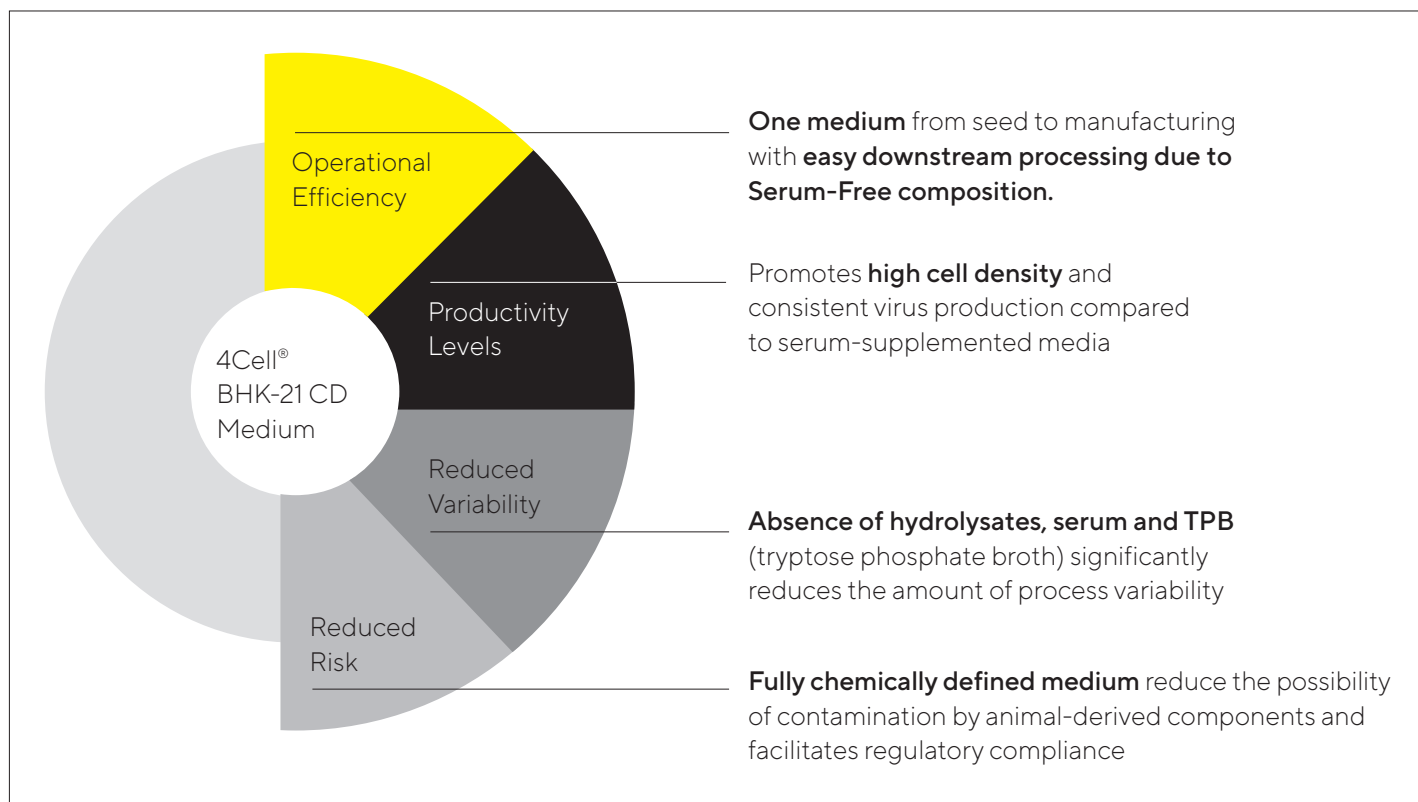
Operational Efficiency

Productivity Levels

4Cell® BHK-21 CD Medium

Reduced Variability

Reduced Risk

One medium from seed to manufacturing with easy downstream processing due to Serum-Free composition.

Promotes high cell density and consistent virus production compared to serum-supplemented media

Absence of hydrolysates, serum and TPB (tryptose phosphate broth) significantly reduces the amount of process variability

Fully chemically defined medium reduce the possibility of contamination by animal-derived components and facilitates regulatory compliance